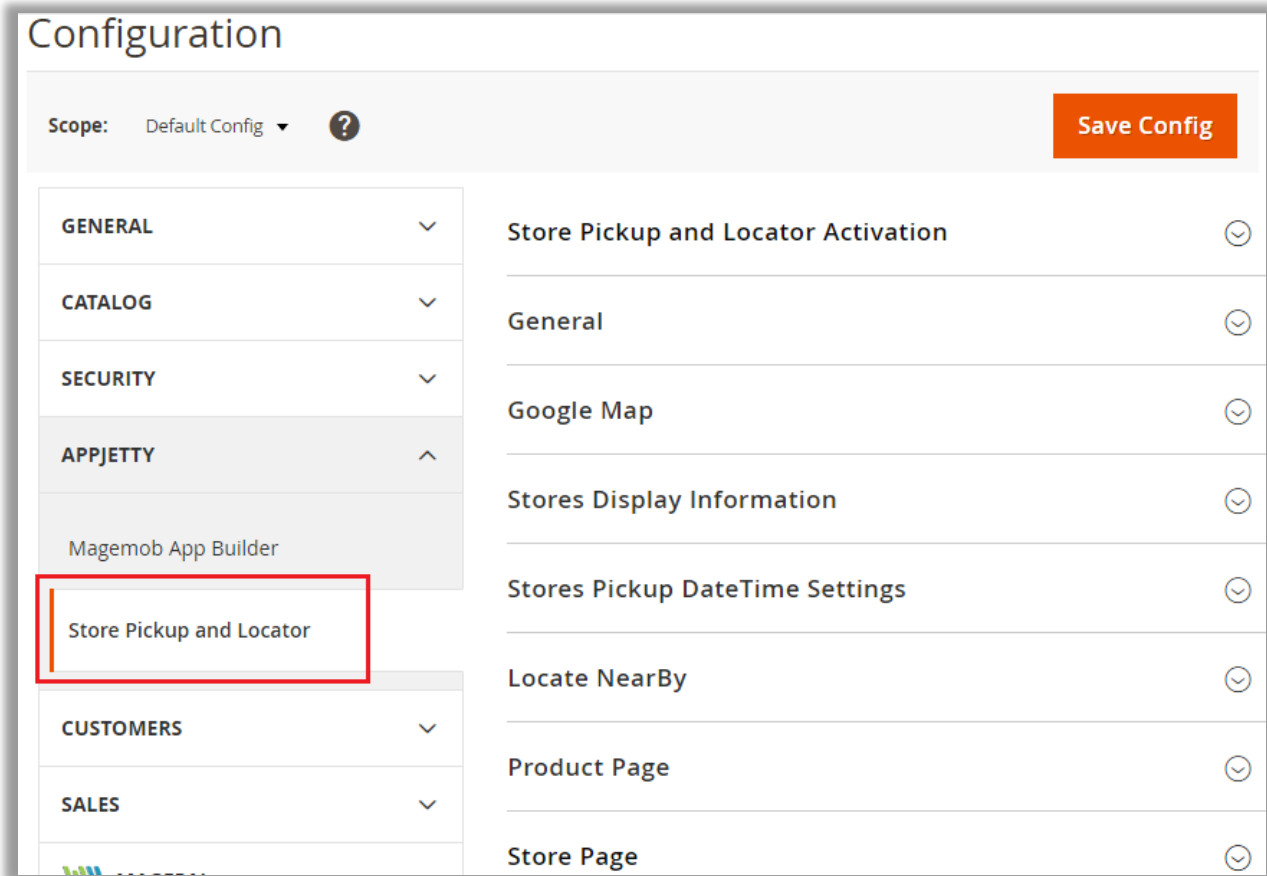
Configuration

Scope: Default Config

Save Config

GENERAL

CATALOG

SECURITY

APPJETTY

Magemob App Builder

Store Pickup and Locator

CUSTOMERS

SALES

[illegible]

Store Pickup and Locator Activation

General

Google Map

Stores Display Information

Stores Pickup DateTime Settings

Locate NearBy

Product Page

Store Page